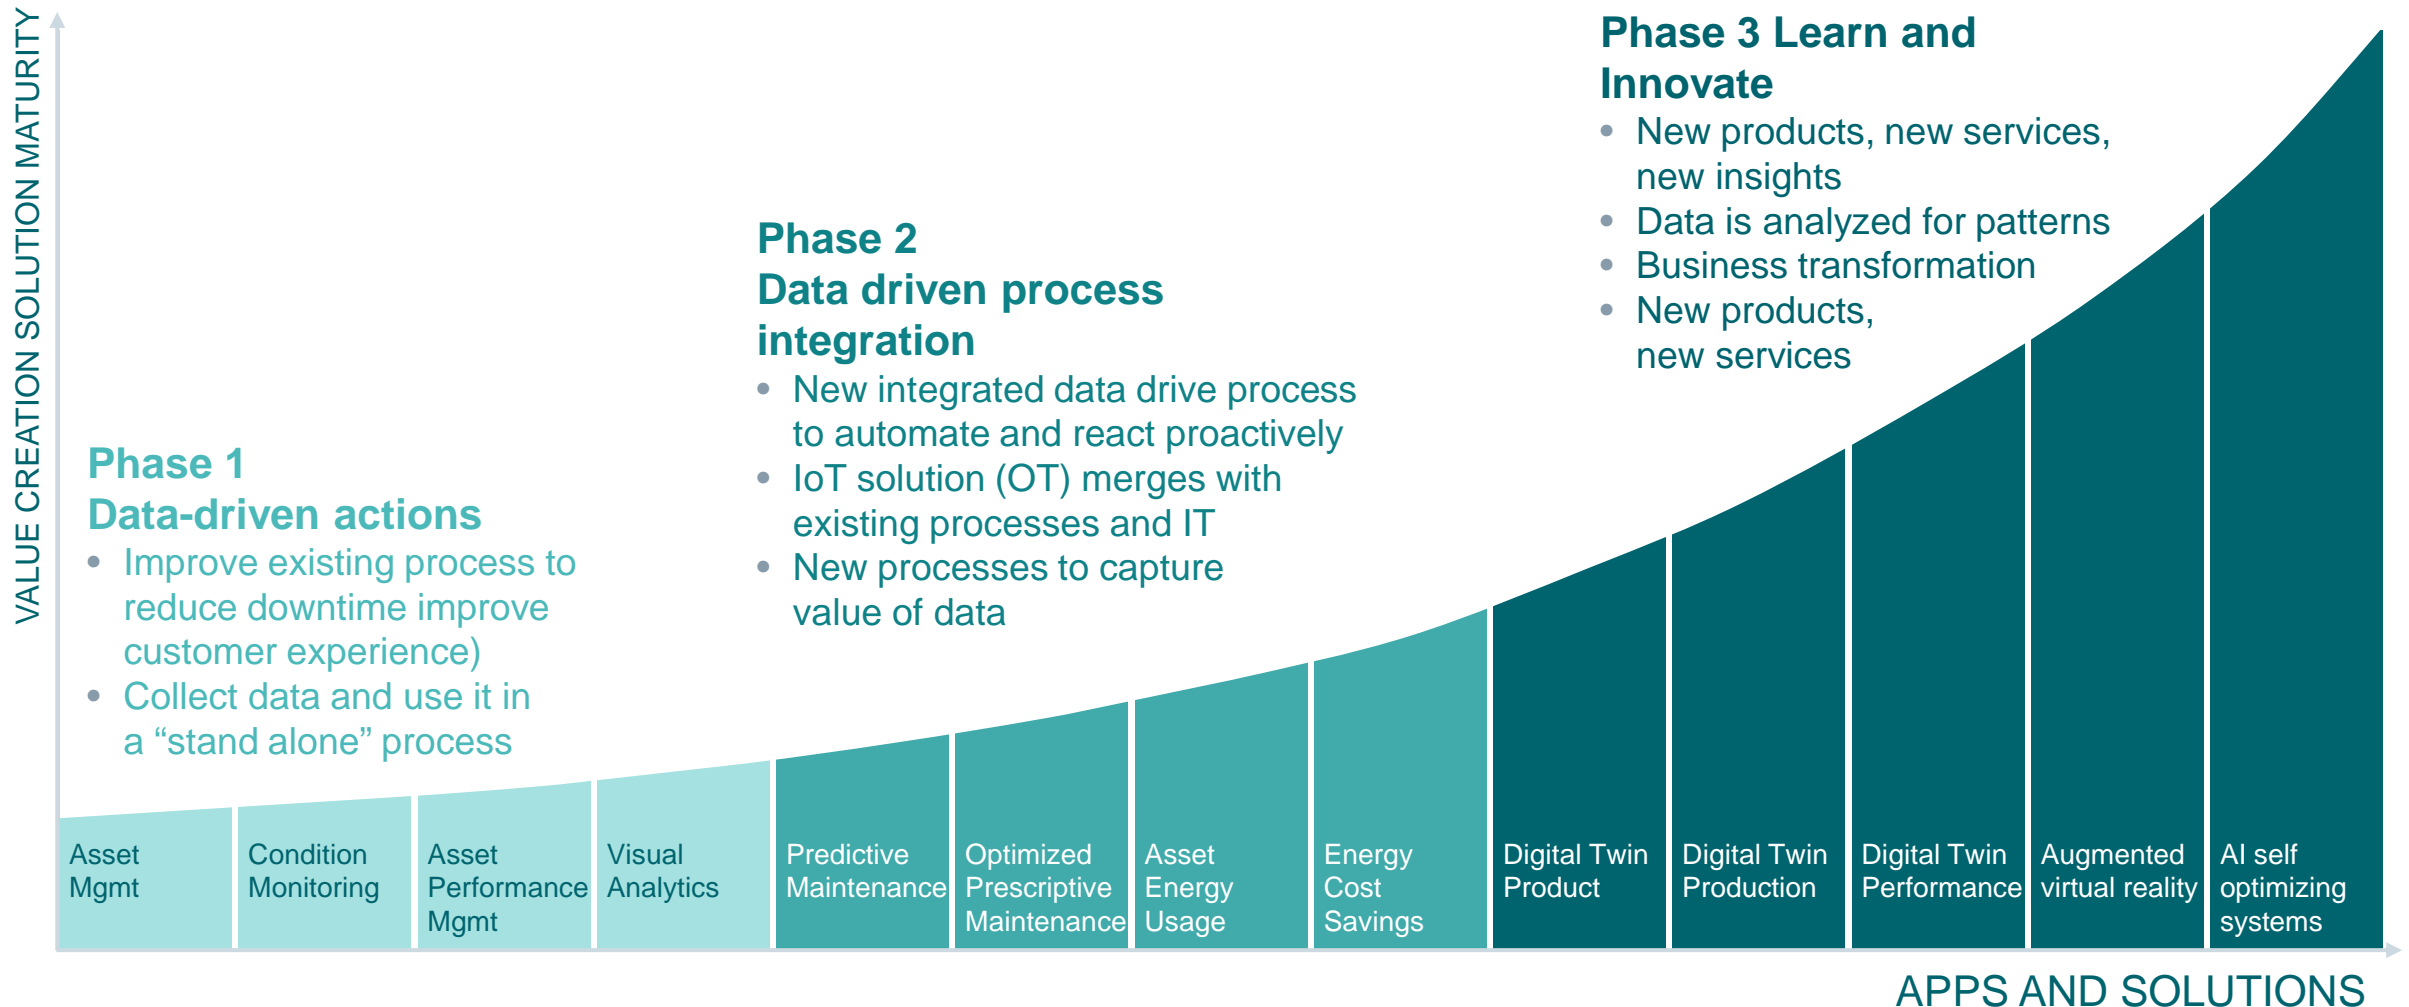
VALUE CREATION SOLUTION MATURITY

Phase 3 Learn and Innovate
• New products, new services, new insights
• Data is analyzed for patterns
• Business transformation
• New products, new services

Phase 2
Data driven process integration
• New integrated data drive process to automate and react proactively
• IoT solution (OT) merges with existing processes and IT
• New processes to capture value of data

Phase 1
Data-driven actions
• Improve existing process to reduce downtime improve customer experience)
• Collect data and use it in a “stand alone” process

Asset Mgmt

Condition Monitoring

Asset Performance Mgmt

Visual Analytics

Predictive Maintenance

Optimized Prescriptive Maintenance

Asset Energy Usage

Energy Cost Savings

Digital Twin Product

Digital Twin Production

Digital Twin Performance

Augmented virtual reality

AI self optimizing systems

APPS AND SOLUTIONS